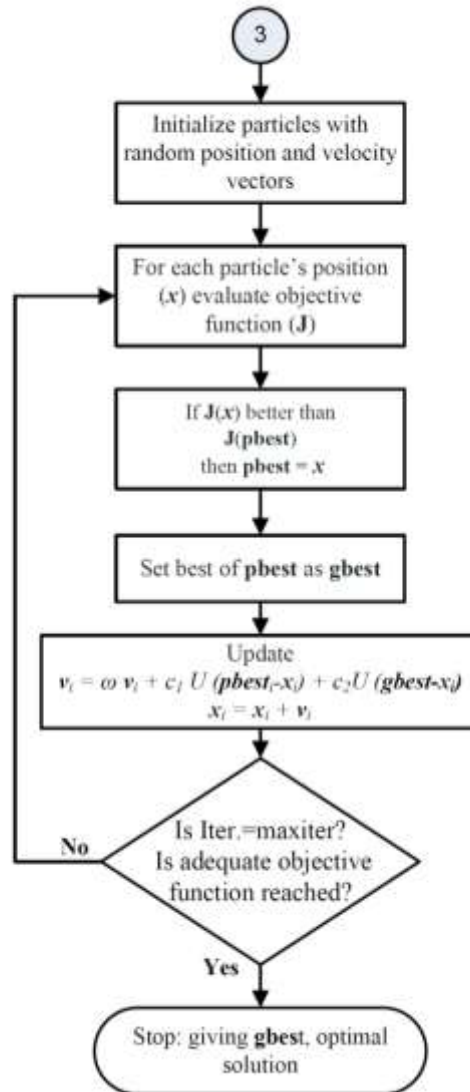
3

Initialize particles with random position and velocity vectors

For each particle's position ($x$) evaluate objective function (**J**)

If **J**($x$) better than **J**(**pbest**) then **pbest** = $x$

Set best of **pbest** as **gbest**

Update
$v_i = \omega v_i + c_1 U (pbest_i - x_i) + c_2 U (gbest - x_i)$
$x_i = x_i + v_i$

Is Iter.=maxiter? Is adequate objective function reached?

No

Yes

Stop: giving **gbest**, optimal solution